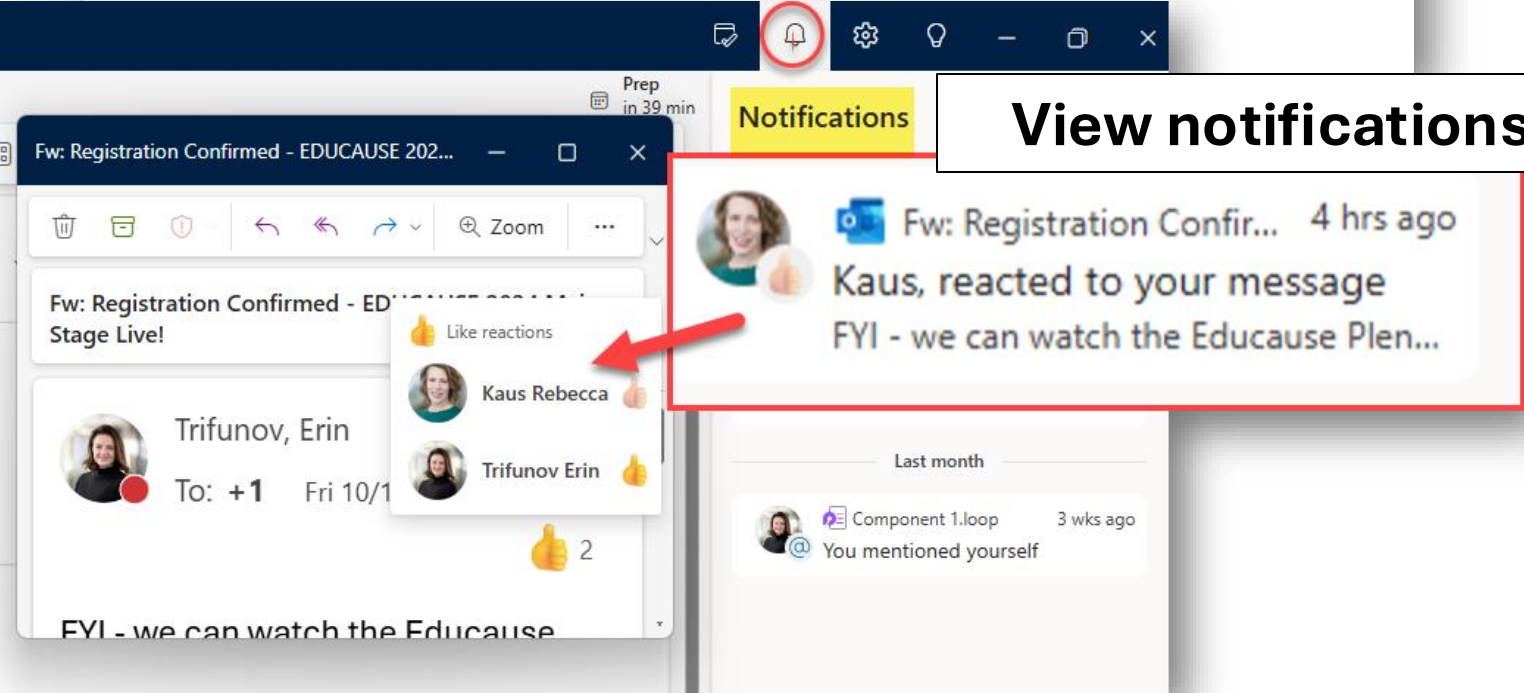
Prep
in 39 min

Notifications

View notifications

Fw: Registration Confirmed - EDUCAUSE 202...

Zoom

...

Fw: Registration Confirmed - ED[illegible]
Stage Live!

Like reactions

Kaus Rebecca

Trifunov Erin

Trifunov, Erin

To: +1 Fri 10/1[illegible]

2

FYI - we can watch the Educause

Fw: Registration Confir... 4 hrs ago
Kaus, reacted to your message
FYI - we can watch the Educause Plen...

Last month

Component 1.loop 3 wks ago
You mentioned yourself